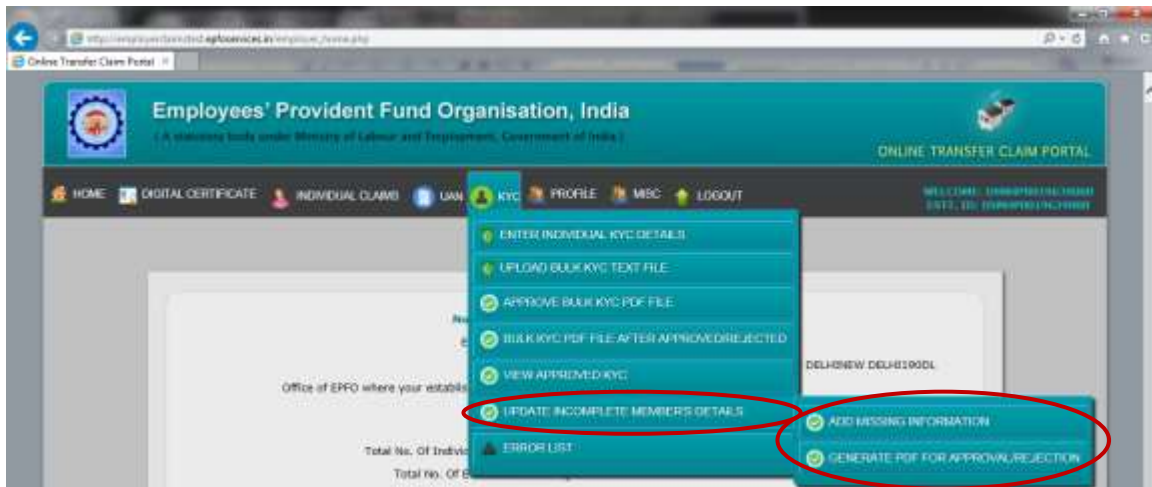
http://employeeclaimsbird.epfoservices.in/employer_home.php

Online Transfer Claim Portal

Employees' Provident Fund Organisation, India

( A statutory body under Ministry of Labour and Employment, Government of India )

ONLINE TRANSFER CLAIM PORTAL

HOME DIGITAL CERTIFICATE INDIVIDUAL CLAIMS UAN KYC PROFILE MISC LOGOUT

WELCOME: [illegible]
ESTT. ID: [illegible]

ENTER INDIVIDUAL KYC DETAILS
UPLOAD BULK KYC TEXT FILE
APPROVE BULK KYC PDF FILE
BULK KYC PDF FILE AFTER APPROVED/REJECTED
VIEW APPROVED KYC
UPDATE INCOMPLETE MEMBERS DETAILS
ERROR LIST

ADD MISSING INFORMATION
GENERATE PDF FOR APPROVAL/REJECTION

Na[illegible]
E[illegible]
DELHINEW DELHI100DL
Office of EPFO where your establis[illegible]
Total No. Of Indivi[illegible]
Total No. Of B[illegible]